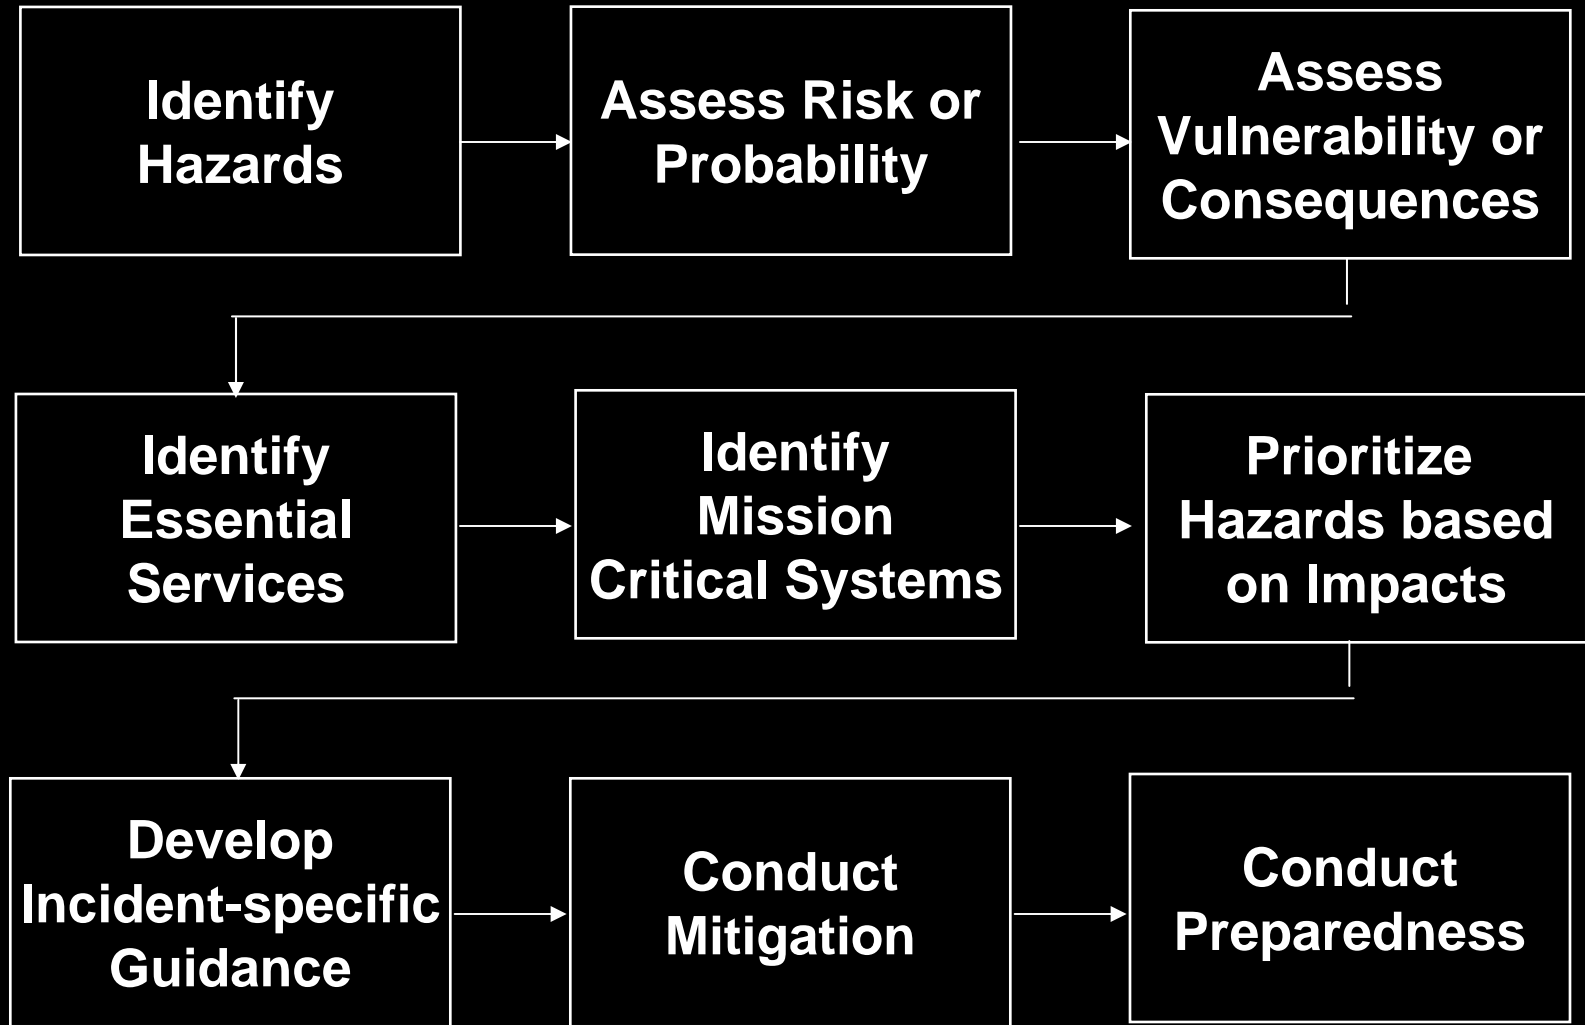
Identify Hazards

Assess Risk or Probability

Assess Vulnerability or Consequences

Identify Essential Services

Identify Mission Critical Systems

Prioritize Hazards based on Impacts

Develop Incident-specific Guidance

Conduct Mitigation

Conduct Preparedness